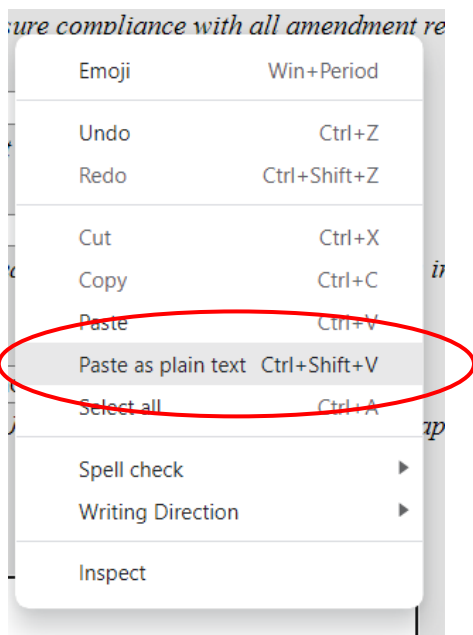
sure compliance with all amendment re

Emoji Win+Period

Undo Ctrl+Z
Redo Ctrl+Shift+Z

Cut Ctrl+X
Copy Ctrl+C
Paste Ctrl+V
Paste as plain text Ctrl+Shift+V
Select all Ctrl+A

Spell check
Writing Direction

Inspect

in

ap